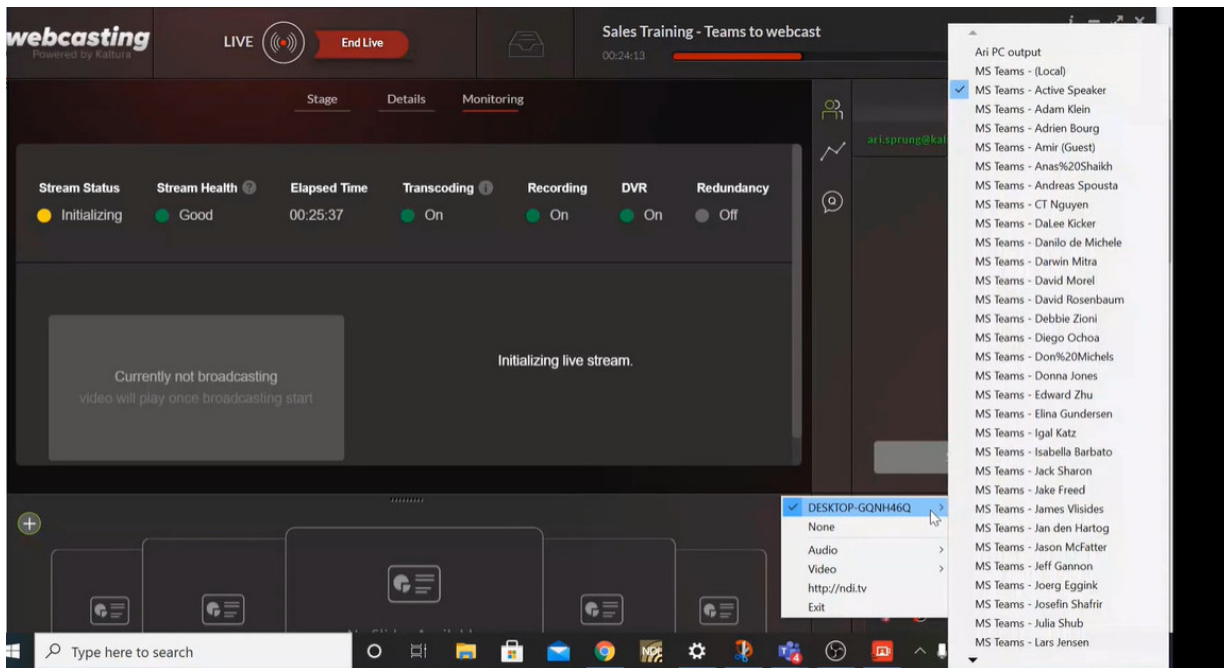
webcasting
Powered by Kaltura

LIVE
End Live

Sales Training - Teams to webcast
00:24:13

Stage
Details
Monitoring

| Stream Status | Stream Health | Elapsed Time | Transcoding | Recording | DVR | Redundancy |
|---|---|---|---|---|---|---|
| Initializing | Good | 00:25:37 | On | On | On | Off |

Currently not broadcasting
video will play once broadcasting start

Initializing live stream.

ari.sprung@kal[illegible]

DESKTOP-GQNH46Q
None
Audio
Video
http://ndi.tv
Exit

Ari PC output
MS Teams - (Local)
MS Teams - Active Speaker
MS Teams - Adam Klein
MS Teams - Adrien Bourg
MS Teams - Amir (Guest)
MS Teams - Anas%20Shaikh
MS Teams - Andreas Spousta
MS Teams - CT Nguyen
MS Teams - DaLee Kicker
MS Teams - Danilo de Michele
MS Teams - Darwin Mitra
MS Teams - David Morel
MS Teams - David Rosenbaum
MS Teams - Debbie Zioni
MS Teams - Diego Ochoa
MS Teams - Don%20Michels
MS Teams - Donna Jones
MS Teams - Edward Zhu
MS Teams - Elina Gundersen
MS Teams - Igal Katz
MS Teams - Isabella Barbato
MS Teams - Jack Sharon
MS Teams - Jake Freed
MS Teams - James Vlisides
MS Teams - Jan den Hartog
MS Teams - Jason McFatter
MS Teams - Jeff Gannon
MS Teams - Joerg Eggink
MS Teams - Josefin Shafrir
MS Teams - Julia Shub
MS Teams - Lars Jensen

Type here to search